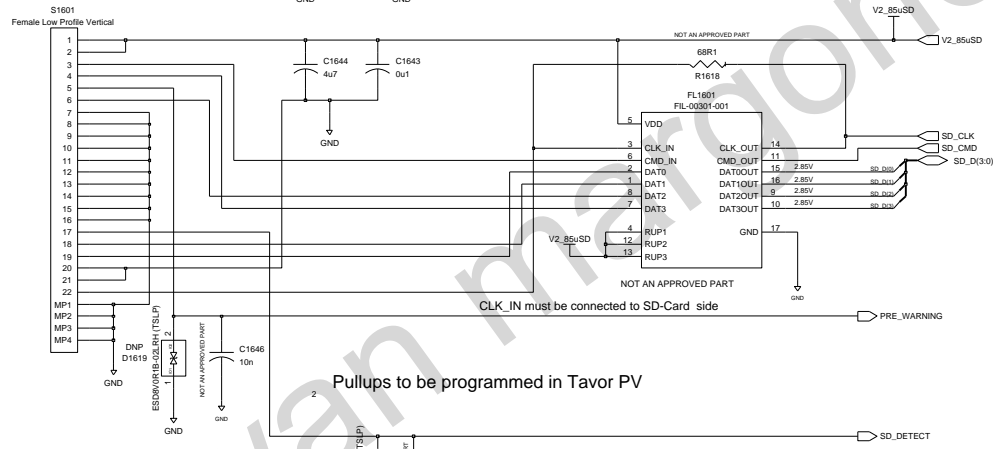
GND GND

S1601
Female Low Profile Vertical

V2_85uSD

NOT AN APPROVED PART

V2_85uSD

1
2
3
4
5
6
7
8
9
10
11
12
13
14
15
16
17
18
19
20
21
22
MP1
MP2
MP3
MP4

C1644
4u7

C1643
0u1

GND

68R1
R1618

FL1601
FIL-00301-001

5 VDD
3 CLK_IN
6 CMD_IN
2 DAT0
1 DAT1
8 DAT2
7 DAT3
4 RUP1
12 RUP2
13 RUP3

CLK_OUT 14
CMD_OUT 11
DAT0OUT 15
DAT1OUT 16
DAT2OUT 9
DAT3OUT 10
GND 17

2.85V
2.85V
2.85V
2.85V

SD_D(0)
SD_D(1)
SD_D(2)
SD_D(3)

SD_CLK
SD_CMD
SD_D(3:0)

V2_85uSD

NOT AN APPROVED PART

GND

CLK_IN must be connected to SD-Card side

PRE_WARNING

DNP
D1619

ESD8V0R1B-02LRH (TSLP)

1
2

NOT AN APPROVED PART

C1646
10n

GND

GND

GND

Pullups to be programmed in Tavor PV

2

(TSLP)

SD_DETECT